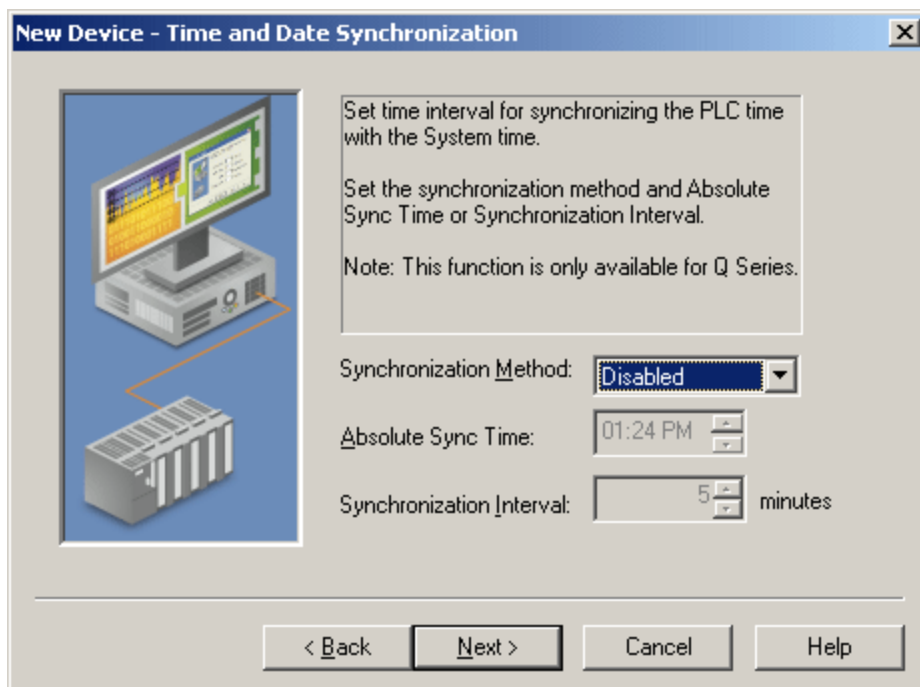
New Device - Time and Date Synchronization

Set time interval for synchronizing the PLC time with the System time.

Set the synchronization method and Absolute Sync Time or Synchronization Interval.

Note: This function is only available for Q Series.

Synchronization Method: Disabled

Absolute Sync Time: 01:24 PM

Synchronization Interval: 5 minutes

< Back
Next >
Cancel
Help